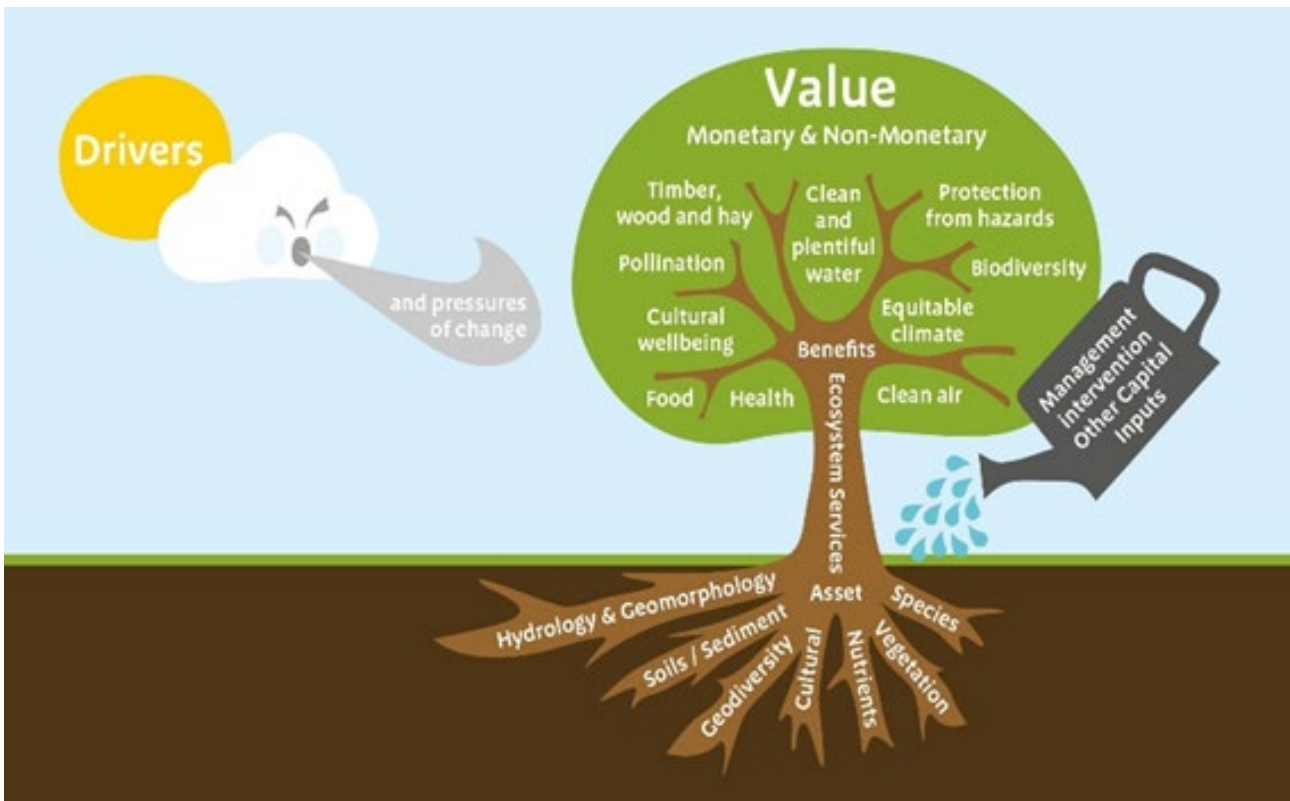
Drivers

and pressures of change

Value

Monetary & Non-Monetary

Timber, wood and hay

Clean and plentiful water

Protection from hazards

Pollination

Biodiversity

Cultural wellbeing

Equitable climate

Benefits

Food

Health

Clean air

Ecosystem Services

Management intervention Other Capital Inputs

Asset

Hydrology & Geomorphology

Soils / Sediment

Geodiversity

Cultural

Nutrients

Vegetation

Species